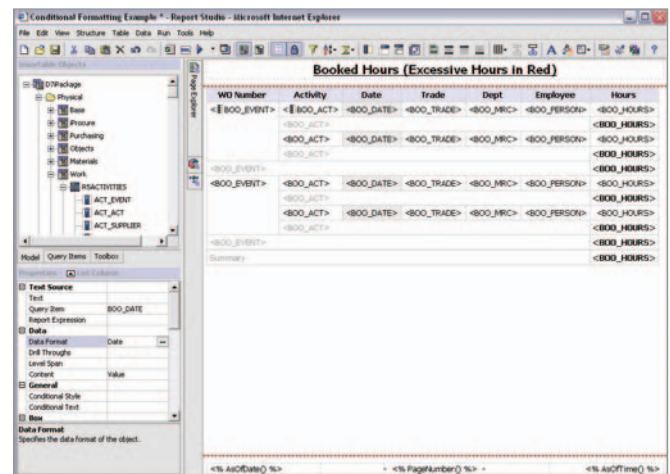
Conditional Formatting Example * - Report Studio - Microsoft Internet Explorer

File Edit View Structure Table Data Run Tools Help

Insertable Objects

D7Package
Physical
Base
Procure
Purchasing
Objects
Materials
Work
RSACTIVITIES
ACT_EVENT
ACT_ACT
ACT_SUPPLIER

Model Query Items Toolbox

Properties - List Column

Text Source
Text
Query Item BOO_DATE
Report Expression
Data
Data Format Date
Drill Throughs
Level Span
Content Value
General
Conditional Style
Conditional Text
Box

Data Format
Specifies the data format of the object.

Page Explorer

Booked Hours (Excessive Hours in Red)

| WO Number | Activity | Date | Trade | Dept | Employee | Hours |
|---|---|---|---|---|---|---|
| <BOO_EVENT> | <BOO_ACT> | <BOO_DATE> | <BOO_TRADE> | <BOO_MRC> | <BOO_PERSON> | <BOO_HOURS> |
| | <BOO_ACT> | | | | | <BOO_HOURS> |
| | <BOO_ACT> | <BOO_DATE> | <BOO_TRADE> | <BOO_MRC> | <BOO_PERSON> | <BOO_HOURS> |
| | <BOO_ACT> | | | | | <BOO_HOURS> |
| <BOO_EVENT> | | | | | | <BOO_HOURS> |
| <BOO_EVENT> | <BOO_ACT> | <BOO_DATE> | <BOO_TRADE> | <BOO_MRC> | <BOO_PERSON> | <BOO_HOURS> |
| | <BOO_ACT> | | | | | <BOO_HOURS> |
| | <BOO_ACT> | <BOO_DATE> | <BOO_TRADE> | <BOO_MRC> | <BOO_PERSON> | <BOO_HOURS> |
| | <BOO_ACT> | | | | | <BOO_HOURS> |
| <BOO_EVENT> | | | | | | <BOO_HOURS> |
| Summary | | | | | | <BOO_HOURS> |

<% AsOfDate() %> - <% PageNumber() %> - <% AsOfTime() %>